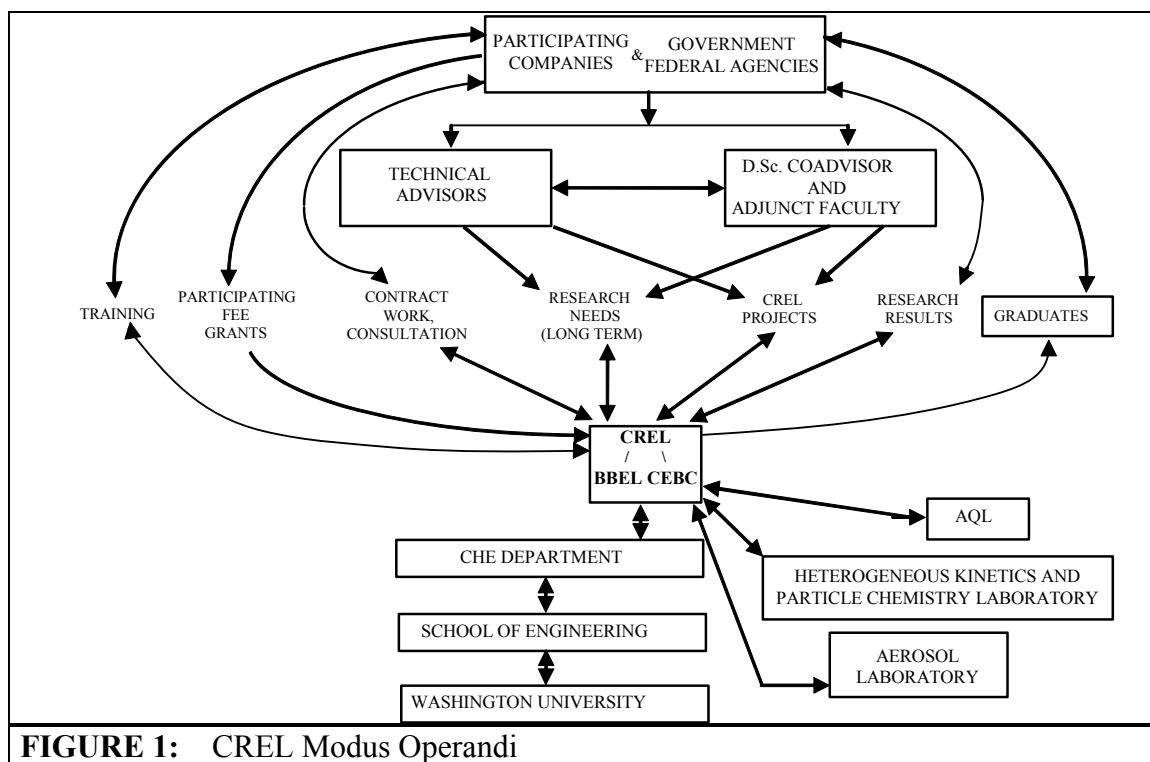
PARTICIPATING COMPANIES & GOVERNMENT FEDERAL AGENCIES

TECHNICAL ADVISORS

D.Sc. COADVISOR AND ADJUNCT FACULTY

TRAINING

PARTICIPATING FEE GRANTS

CONTRACT WORK, CONSULTATION

RESEARCH NEEDS (LONG TERM)

CREL PROJECTS

RESEARCH RESULTS

GRADUATES

CREL
/ \
BBEL CEBC

AQL

CHE DEPARTMENT

HETEROGENEOUS KINETICS AND PARTICLE CHEMISTRY LABORATORY

SCHOOL OF ENGINEERING

AEROSOL LABORATORY

WASHINGTON UNIVERSITY

FIGURE 1: CREL Modus Operandi